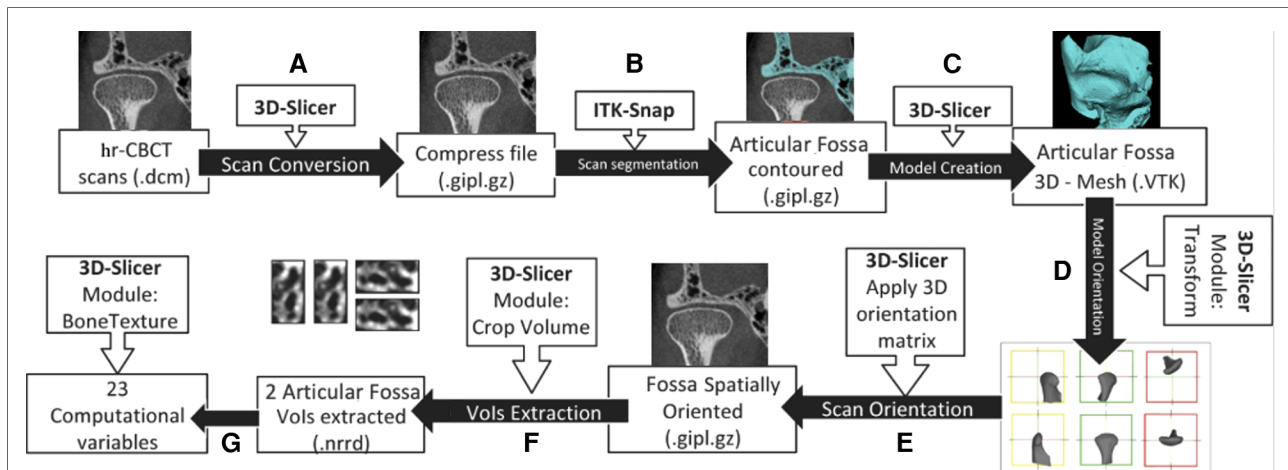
A

3D-Slicer

hr-CBCT scans (.dcm)

Scan Conversion

Compress file (.gipl.gz)

B

ITK-Snap

Scan segmentation

Articular Fossa contoured (.gipl.gz)

C

3D-Slicer

Model Creation

Articular Fossa 3D - Mesh (.VTK)

Model Orientation

D

3D-Slicer Module: Transform

3D-Slicer Module: BoneTexture

3D-Slicer Module: Crop Volume

3D-Slicer Apply 3D orientation matrix

23 Computational variables

G

2 Articular Fossa VoIs extracted (.nrrd)

VoIs Extraction

F

Fossa Spatially Oriented (.gipl.gz)

Scan Orientation

E